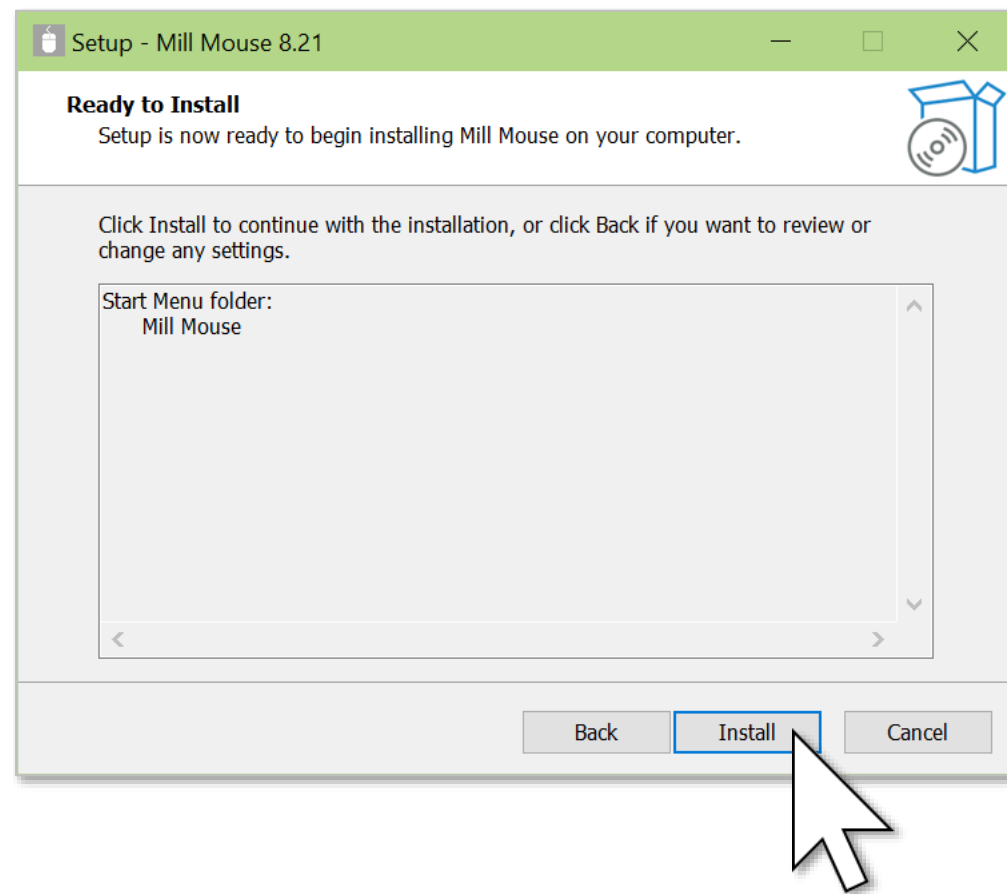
Setup - Mill Mouse 8.21

Ready to Install
Setup is now ready to begin installing Mill Mouse on your computer.

Click Install to continue with the installation, or click Back if you want to review or change any settings.

Start Menu folder:
Mill Mouse

Back
Install
Cancel